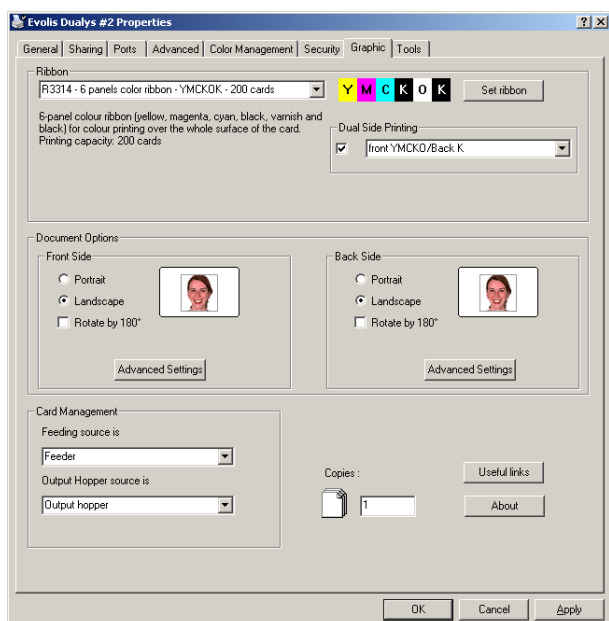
Evolis Dualys #2 Properties

? X

General | Sharing | Ports | Advanced | Color Management | Security | Graphic | Tools

Ribbon

R3314 - 6 panels color ribbon - YMCKOK - 200 cards

Y M C K O K

Set ribbon

6-panel colour ribbon (yellow, magenta, cyan, black, varnish and black) for colour printing over the whole surface of the card. Printing capacity: 200 cards

Dual Side Printing

front YMCKO/Back K

Document Options

Front Side

Portrait

Landscape

Rotate by 180°

Advanced Settings

Back Side

Portrait

Landscape

Rotate by 180°

Advanced Settings

Card Management

Feeding source is

Feeder

Output Hopper source is

Output hopper

Copies :

1

Useful links

About

OK

Cancel

Apply